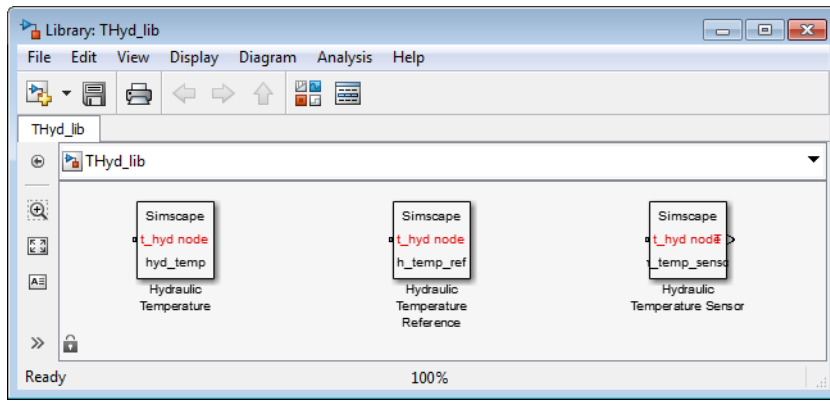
Library: THyd_lib

File Edit View Display Diagram Analysis Help

THyd_lib

THyd_lib

Simscape
t_hyd node
hyd_temp

Hydraulic Temperature

Simscape
t_hyd node
h_temp_ref

Hydraulic Temperature Reference

Simscape
t_hyd node T
t_temp_senso

Hydraulic Temperature Sensor

Ready 100%